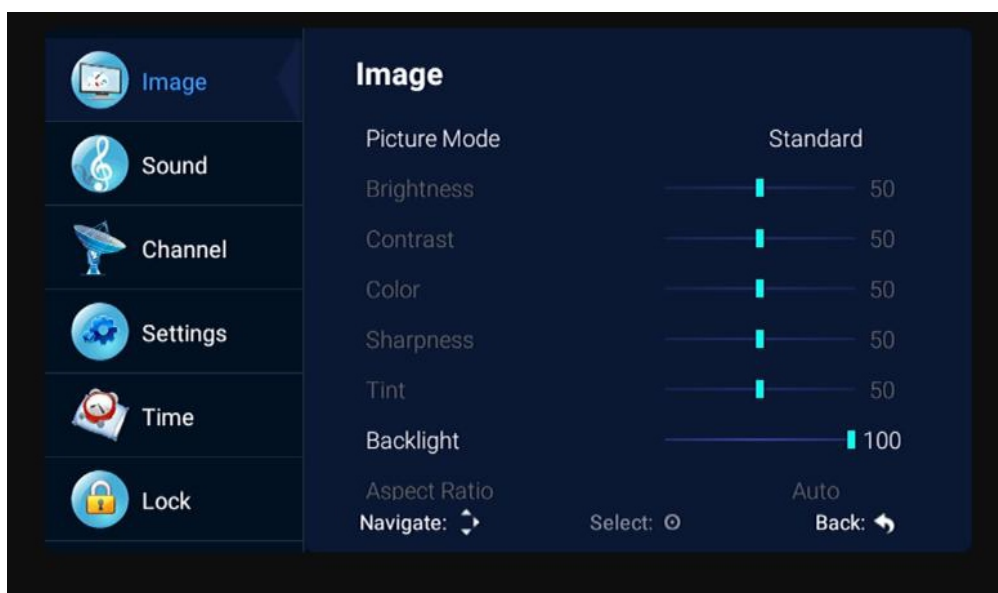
Image
Sound
Channel
Settings
Time
Lock

Image

| | |
|---|---|
| Picture Mode | Standard |
| Brightness | 50 |
| Contrast | 50 |
| Color | 50 |
| Sharpness | 50 |
| Tint | 50 |
| Backlight | 100 |
| Aspect Ratio | Auto |

Navigate: Select: Back: